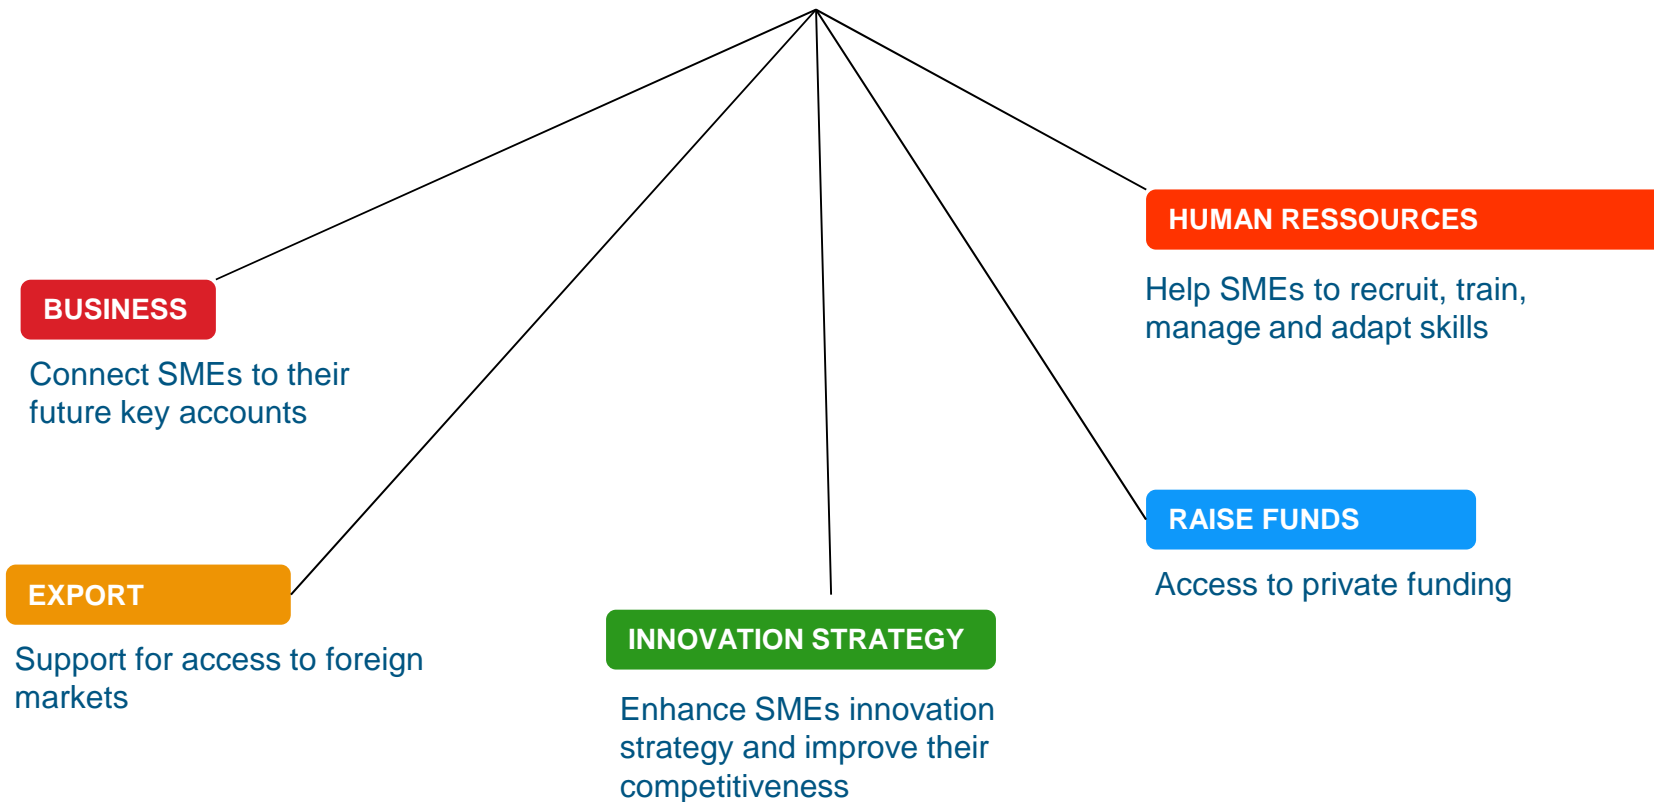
HUMAN RESSOURCES

Help SMEs to recruit, train, manage and adapt skills

BUSINESS

Connect SMEs to their future key accounts

RAISE FUNDS

Access to private funding

EXPORT

Support for access to foreign markets

INNOVATION STRATEGY

Enhance SMEs innovation strategy and improve their competitiveness